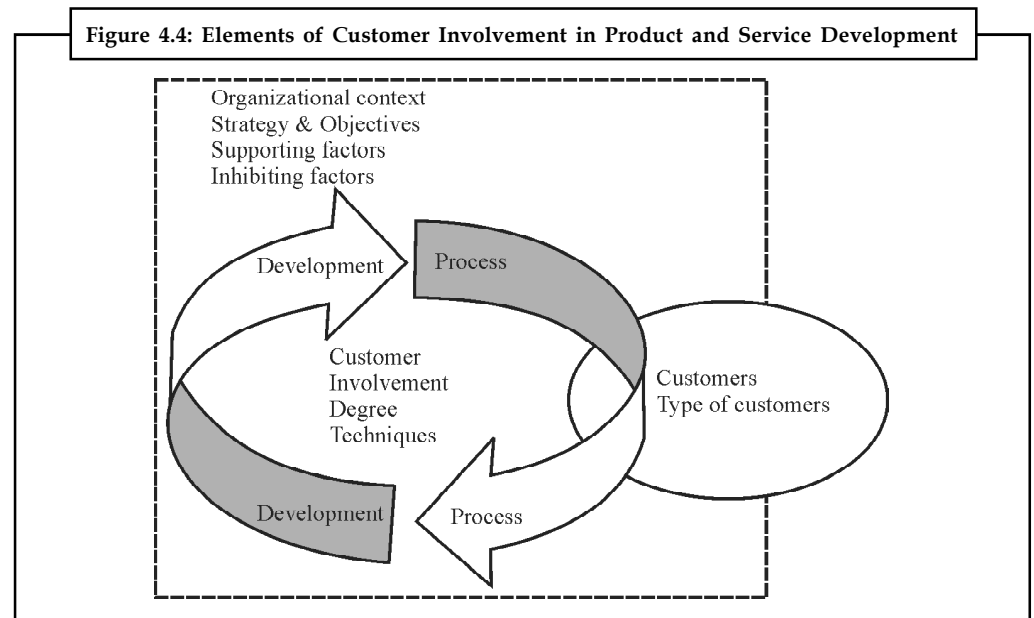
Figure 4.4: Elements of Customer Involvement in Product and Service Development

Organizational context
Strategy & Objectives
Supporting factors
Inhibiting factors

Development

Process

Customer
Involvement
Degree
Techniques

Customers
Type of customers

Development

Process